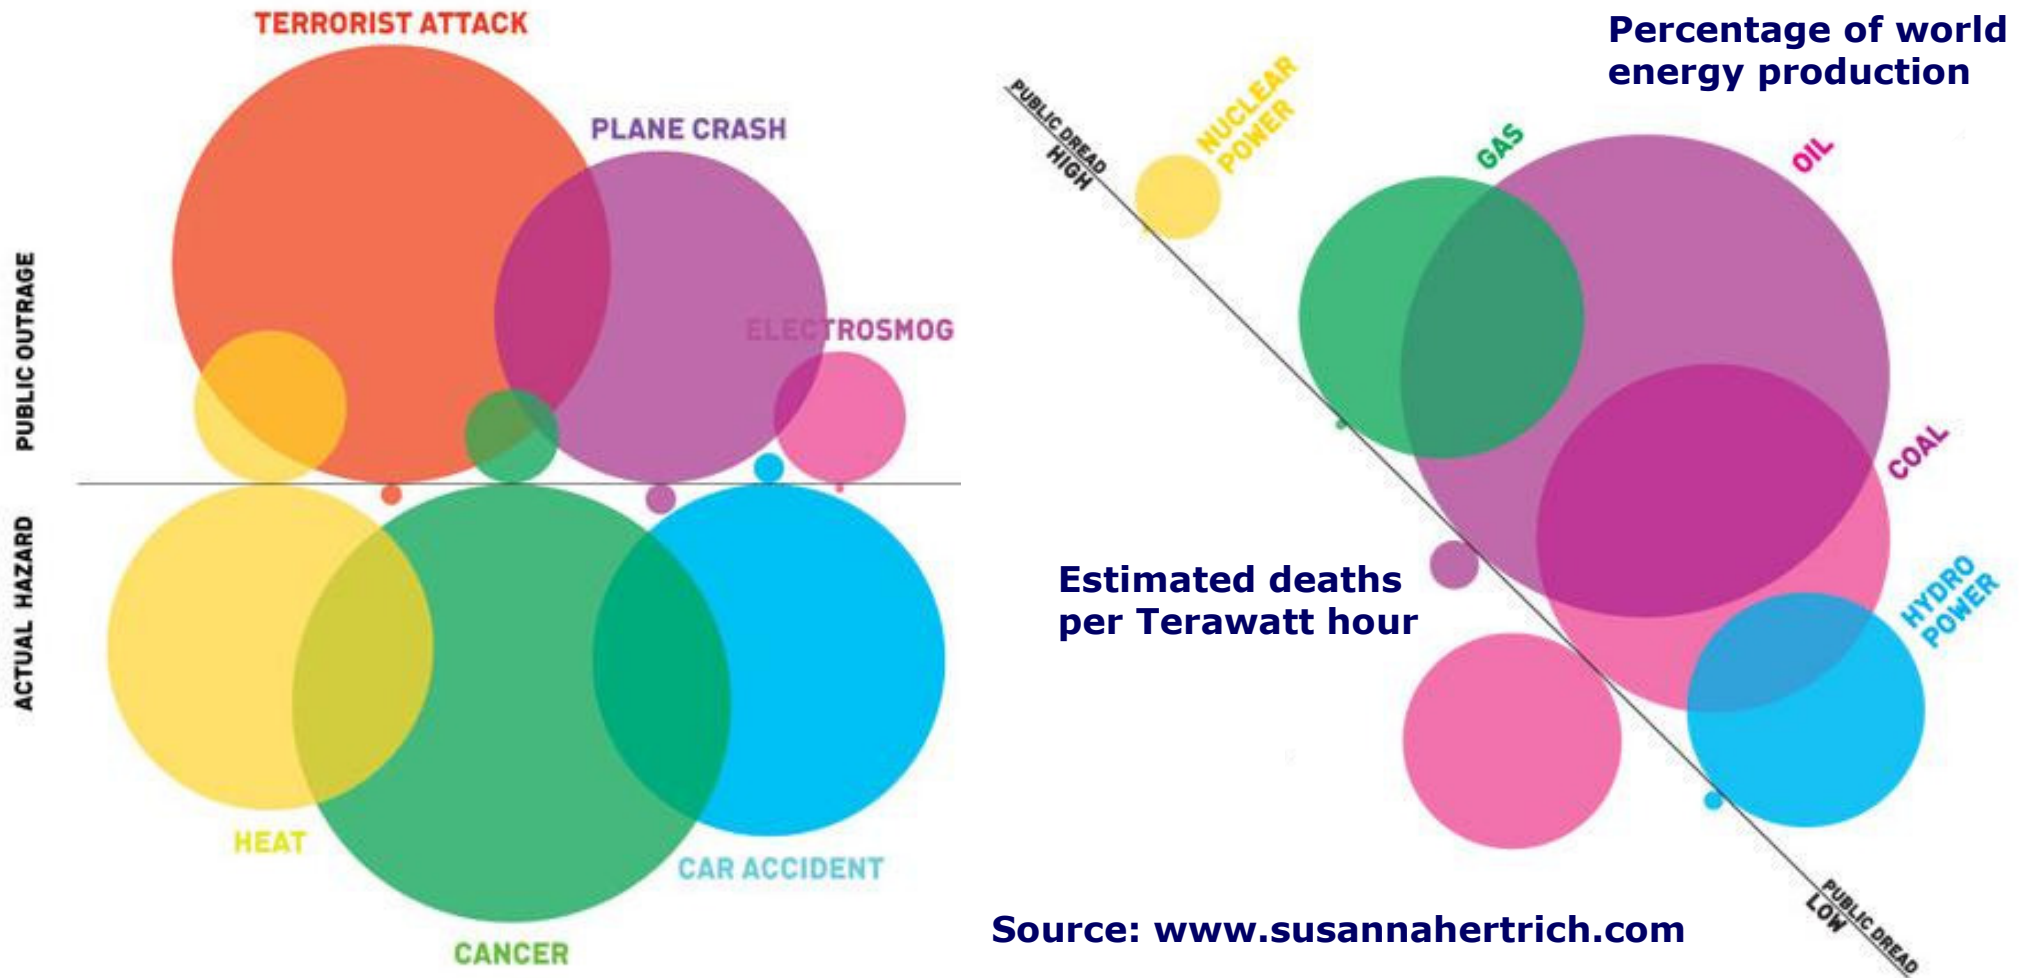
TERRORIST ATTACK

PLANE CRASH

ELECTROSMOG

PUBLIC OUTRAGE

ACTUAL HAZARD

HEAT

CANCER

CAR ACCIDENT

Percentage of world energy production

PUBLIC DREAD HIGH

NUCLEAR POWER

GAS

OIL

COAL

HYDRO POWER

Estimated deaths per Terawatt hour

PUBLIC DREAD LOW

Source: www.susannahertrich.com